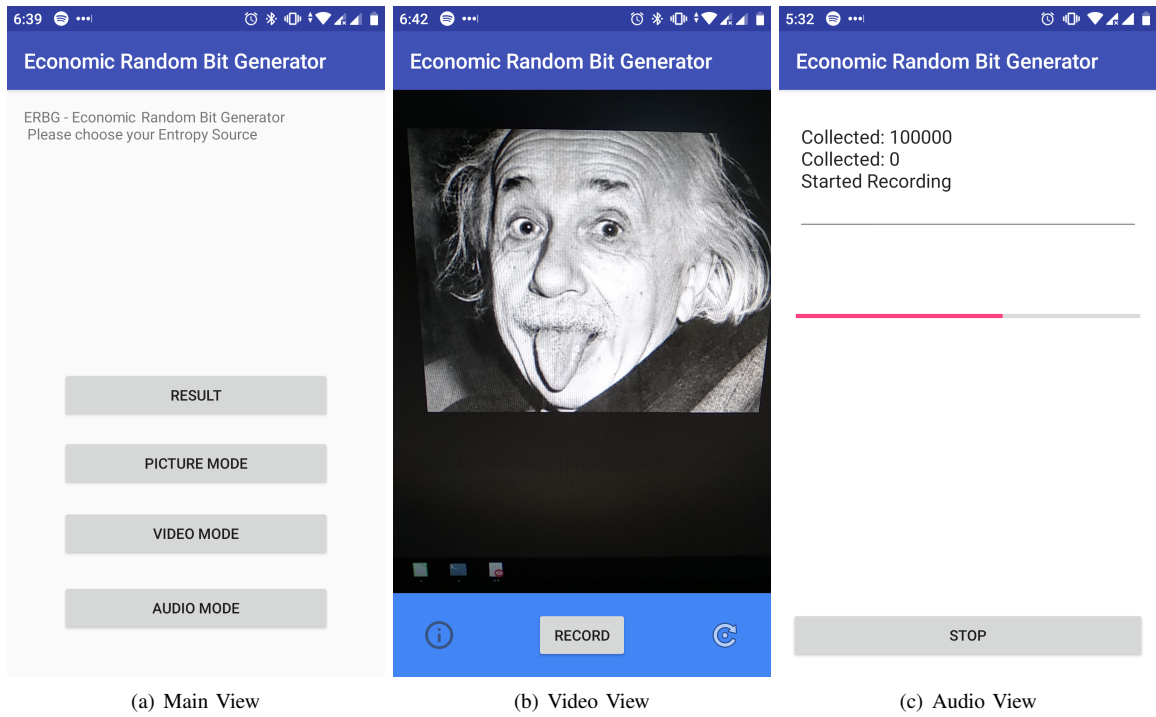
6:39

Economic Random Bit Generator

ERBG - Economic Random Bit Generator
Please choose your Entropy Source

RESULT

PICTURE MODE

VIDEO MODE

AUDIO MODE

(a) Main View

6:42

Economic Random Bit Generator

RECORD

(b) Video View

5:32

Economic Random Bit Generator

Collected: 100000
Collected: 0
Started Recording

STOP

(c) Audio View